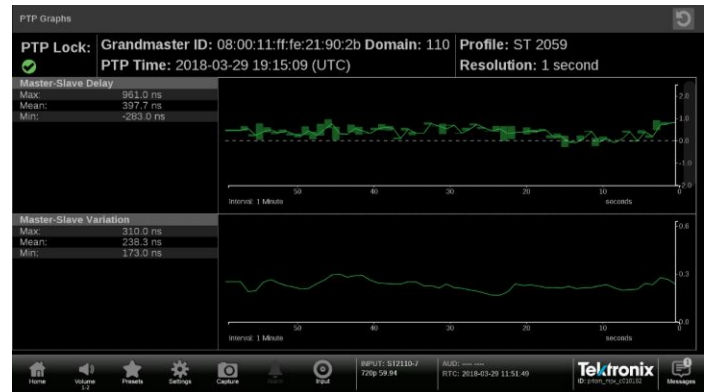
PTP Graphs

PTP Lock: Grandmaster ID: 08:00:11:ff:fe:21:90:2b Domain: 110 Profile: ST 2059
PTP Time: 2018-03-29 19:15:09 (UTC) Resolution: 1 second

Master-Slave Delay
| | |
|---|---|
| Max: | 961.0 ns |
| Mean: | 397.7 ns |
| Min: | -283.0 ns |

2.0
1.0
0.0
-1.0
-2.0
50 40 30 20 10 0
Interval: 1 Minute seconds

Master-Slave Variation
| | |
|---|---|
| Max: | 310.0 ns |
| Mean: | 238.3 ns |
| Min: | 173.0 ns |

0.6
0.3
0.0
50 40 30 20 10 0
Interval: 1 Minute seconds

Home Volume 1-2 Presets Settings Capture Alarm Input INPUT: ST2110-7 720p 59.94 AUD: ---- ---- RTC: 2018-03-29 11:51:49 Tektronix ID: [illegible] Messages